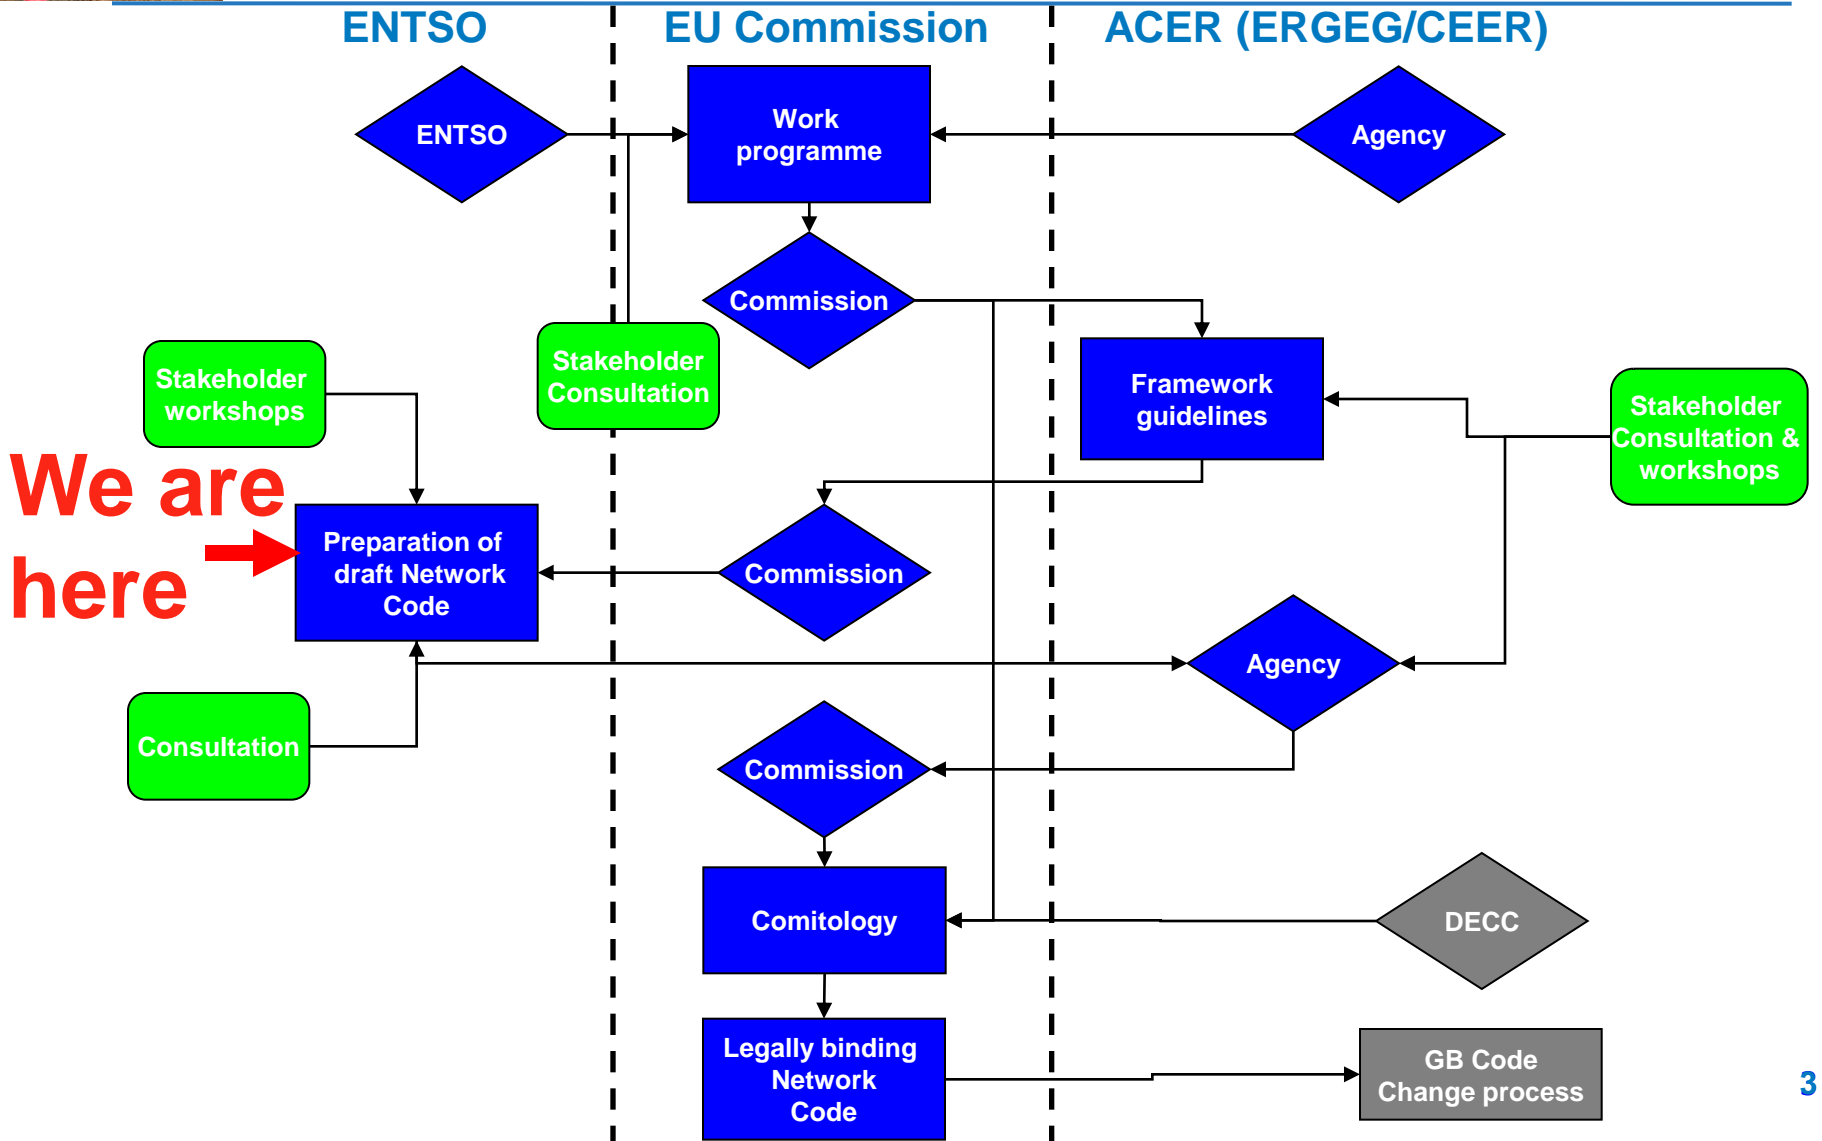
ENTSO

EU Commission

ACER (ERGEG/CEER)

ENTSO

Work programme

Agency

Commission

Stakeholder Consultation

Stakeholder workshops

Framework guidelines

Stakeholder Consultation & workshops

We are here

Preparation of draft Network Code

Commission

Agency

Consultation

Commission

Comitology

DECC

Legally binding Network Code

GB Code Change process

3